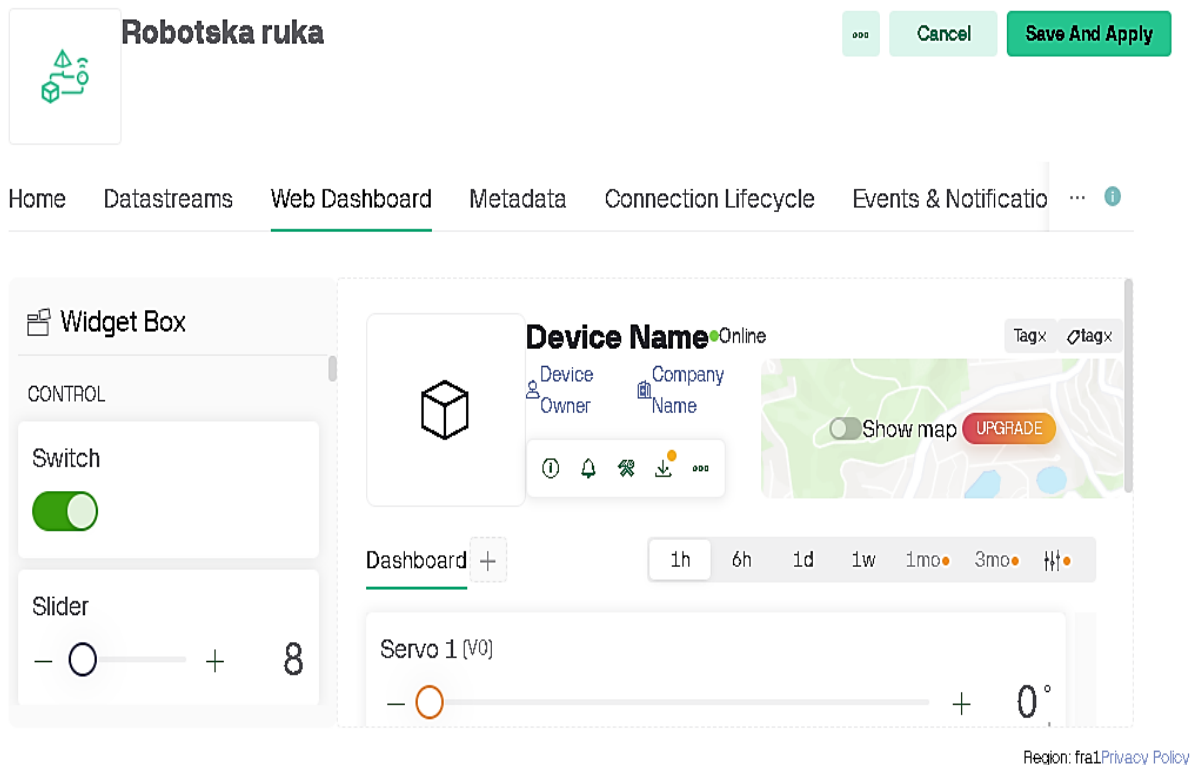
Robotska ruka

Cancel
Save And Apply

Home
Datastreams
Web Dashboard
Metadata
Connection Lifecycle
Events & Notificatio
...

Widget Box

CONTROL

Switch

Slider
− + 8

Device Name Online
Tag× tag×
Device Owner
Company Name
Show map UPGRADE

Dashboard +
1h 6h 1d 1w 1mo 3mo

Servo 1 (V0)
− + 0°

Region: fra1 Privacy Policy